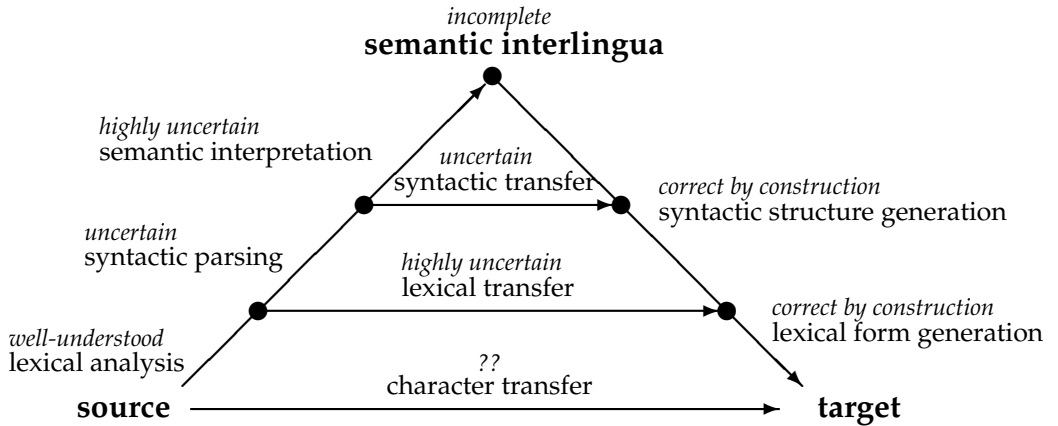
*incomplete*
**semantic interlingua**

*highly uncertain*
semantic interpretation

*uncertain*
syntactic transfer

*correct by construction*
syntactic structure generation

*uncertain*
syntactic parsing

*highly uncertain*
lexical transfer

*correct by construction*
lexical form generation

*well-understood*
lexical analysis

*??*
character transfer

**source**

**target**